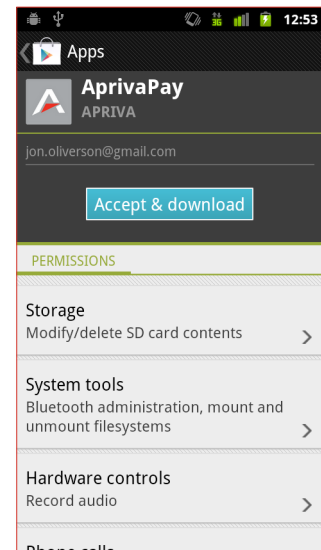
3G 12:53

Apps

AprivaPay
APRIVA

jon.oliverson@gmail.com

Accept & download

PERMISSIONS

Storage
Modify/delete SD card contents

System tools
Bluetooth administration, mount and unmount filesystems

Hardware controls
Record audio

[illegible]